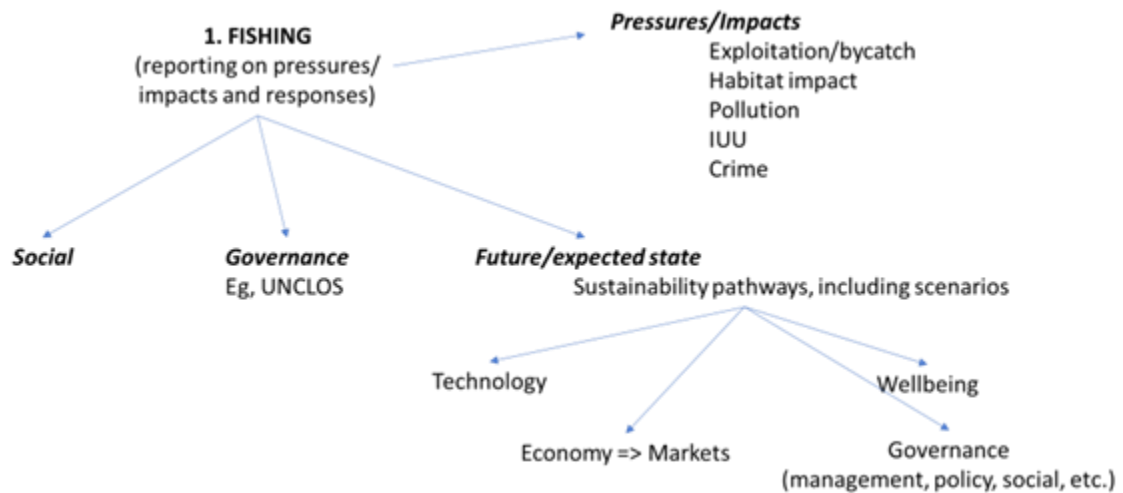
1. FISHING
(reporting on pressures/ impacts and responses)

Pressures/Impacts
Exploitation/bycatch
Habitat impact
Pollution
IUU
Crime

Social

Governance
Eg, UNCLOS

Future/expected state
Sustainability pathways, including scenarios

Technology

Wellbeing

Economy => Markets

Governance
(management, policy, social, etc.)